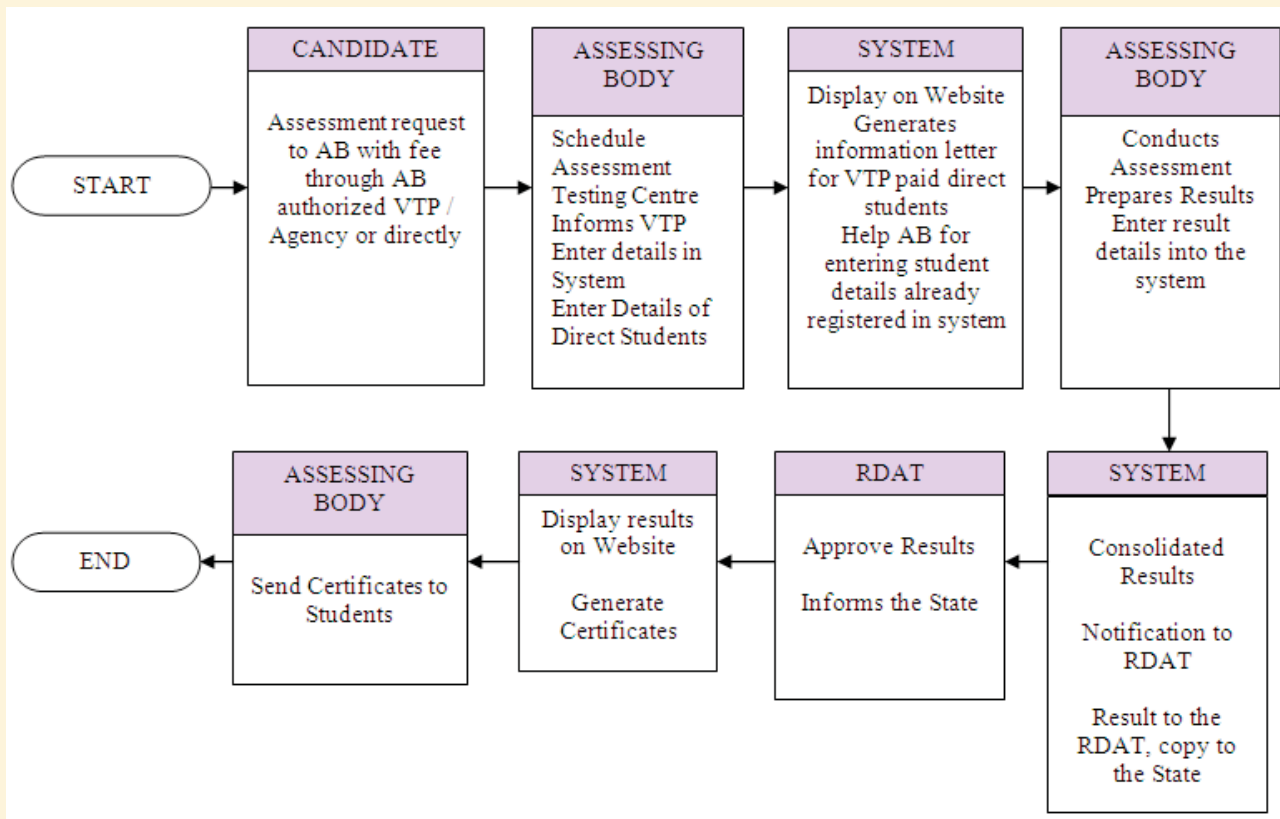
START

CANDIDATE

Assessment request to AB with fee through AB authorized VTP / Agency or directly

ASSESSING BODY

Schedule Assessment
Testing Centre
Informs VTP
Enter details in System
Enter Details of Direct Students

SYSTEM

Display on Website
Generates information letter for VTP paid direct students
Help AB for entering student details already registered in system

ASSESSING BODY

Conducts Assessment
Prepares Results
Enter result details into the system

SYSTEM

Consolidated Results

Notification to RDAT

Result to the RDAT, copy to the State

RDAT

Approve Results

Informs the State

SYSTEM

Display results on Website

Generate Certificates

ASSESSING BODY

Send Certificates to Students

END